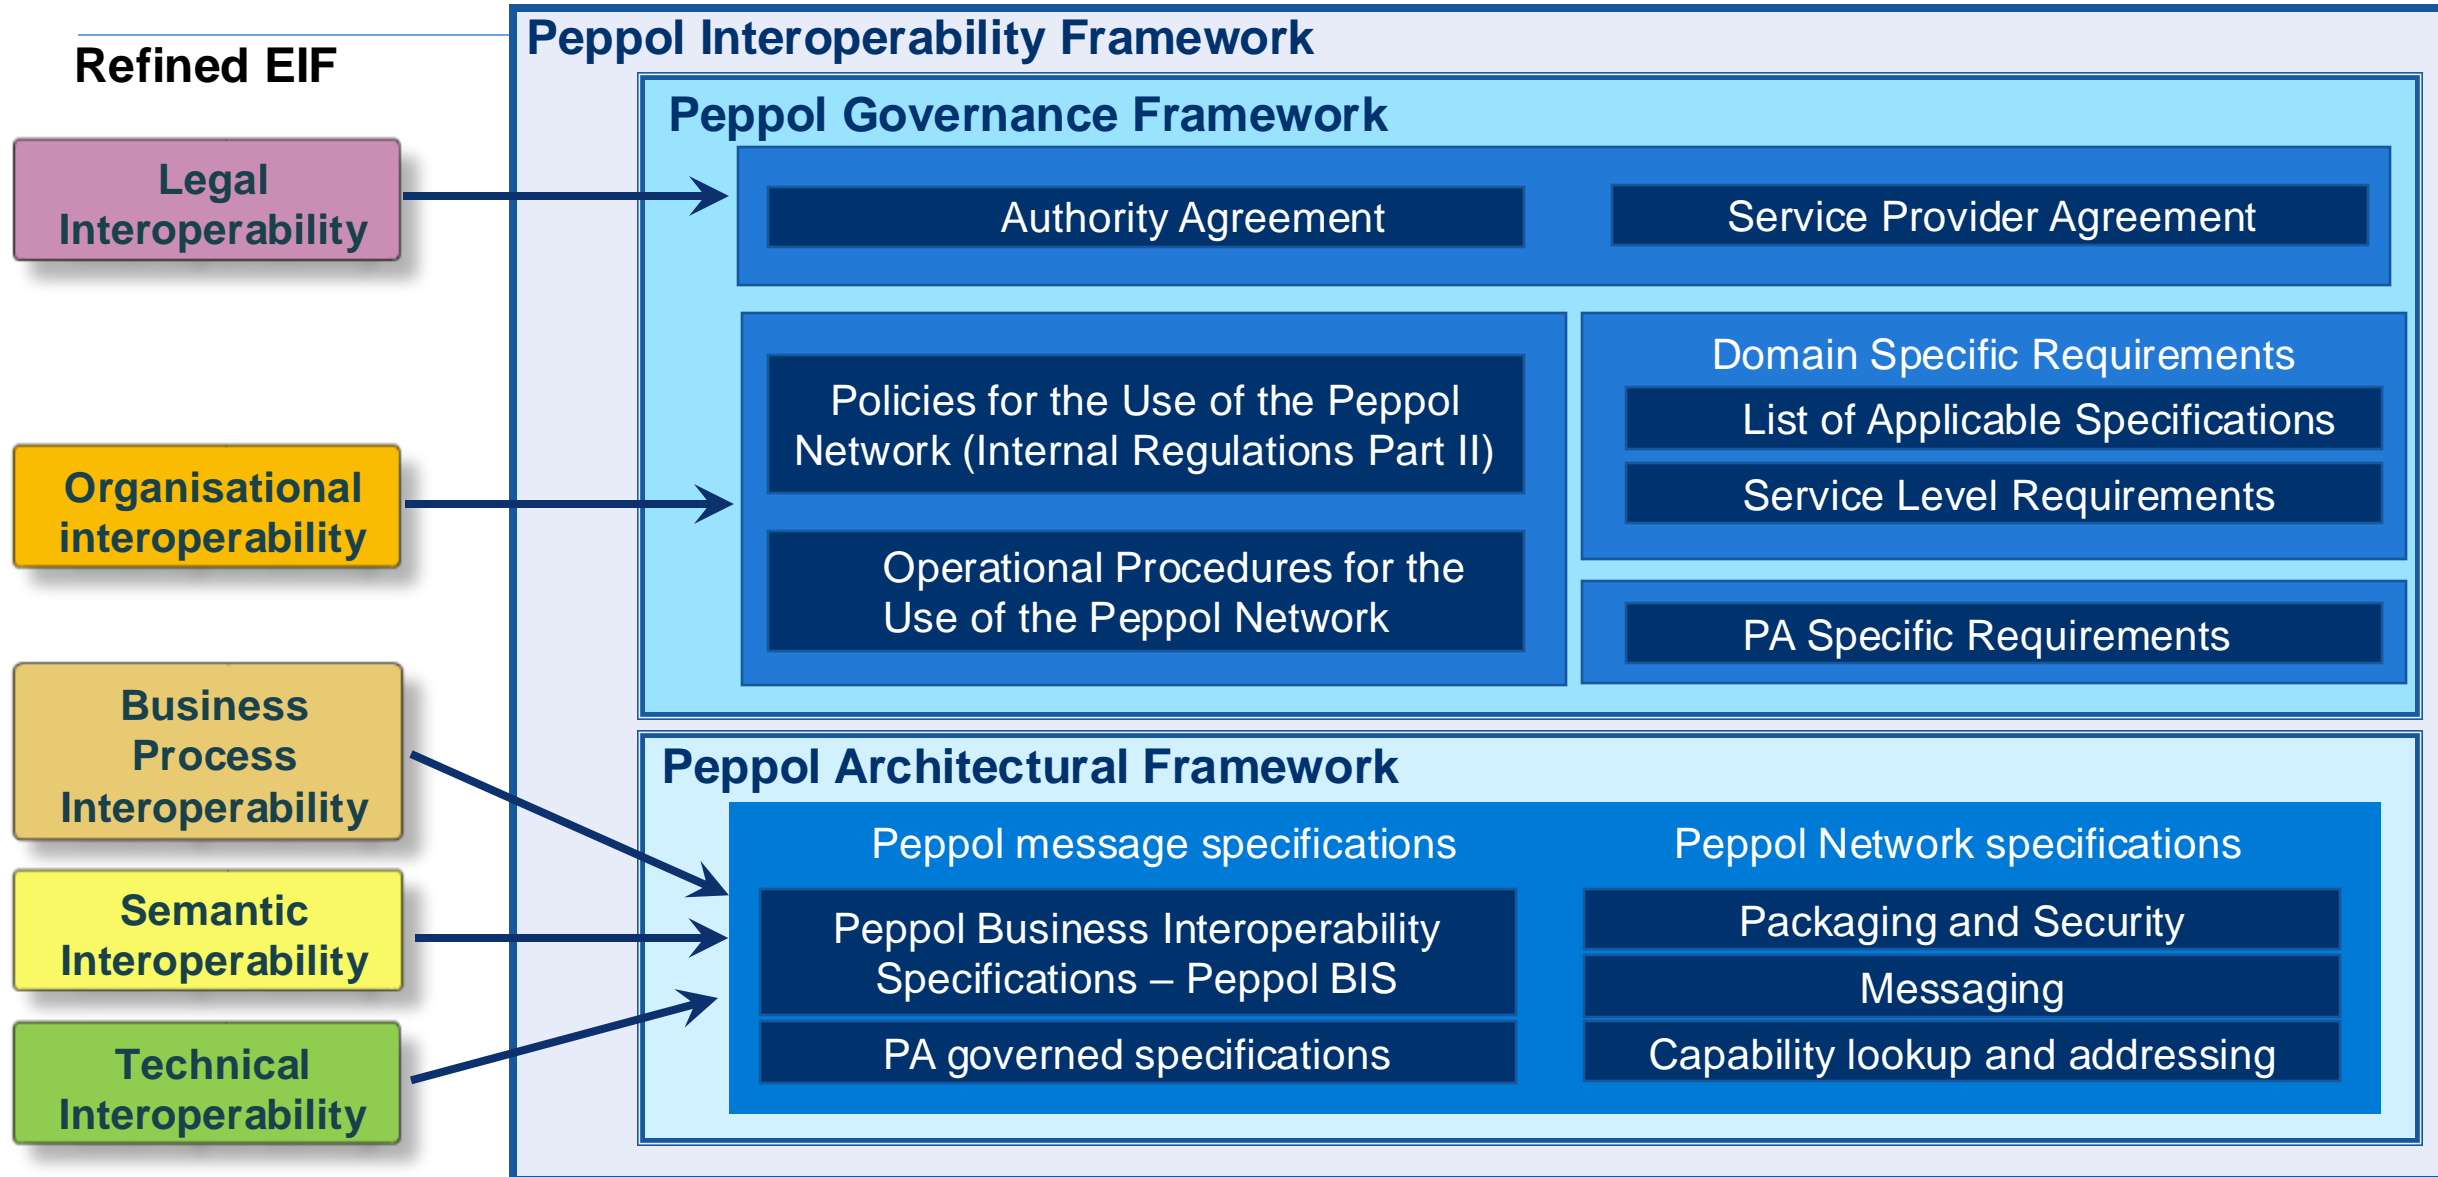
Refined EIF

Legal Interoperability

Organisational interoperability

Business Process Interoperability

Semantic Interoperability

Technical Interoperability

Peppol Interoperability Framework

Peppol Governance Framework

Authority Agreement

Service Provider Agreement

Policies for the Use of the Peppol Network (Internal Regulations Part II)

Operational Procedures for the Use of the Peppol Network

Domain Specific Requirements

List of Applicable Specifications

Service Level Requirements

PA Specific Requirements

Peppol Architectural Framework

Peppol message specifications

Peppol Business Interoperability Specifications – Peppol BIS

PA governed specifications

Peppol Network specifications

Packaging and Security

Messaging

Capability lookup and addressing